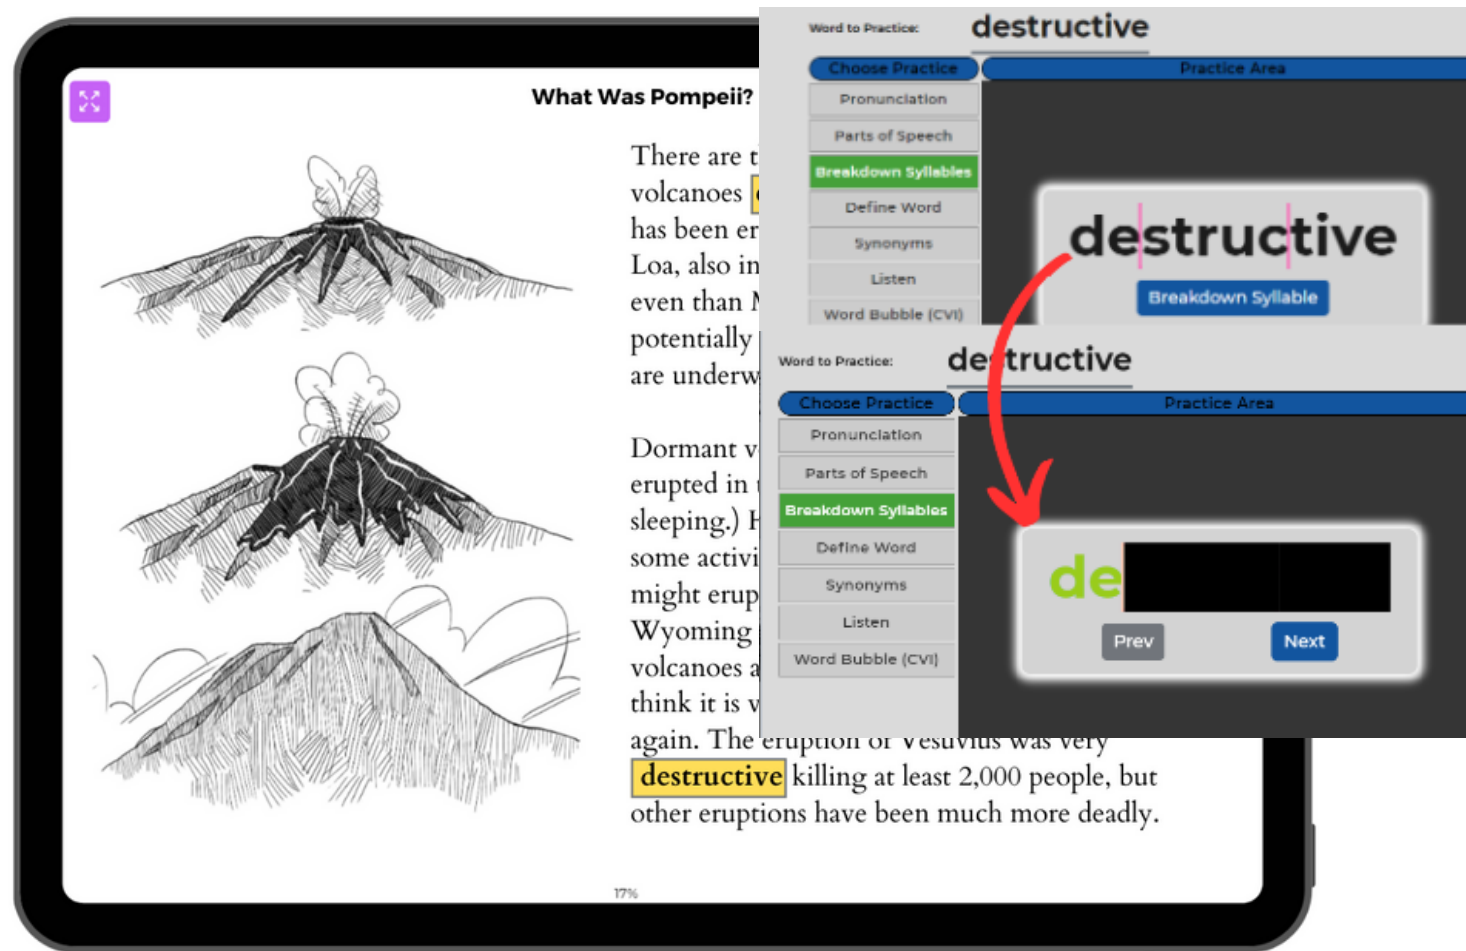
What Was Pompeii?

There are t
volcanoes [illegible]
has been er
Loa, also in
even than M
potentially
are underw

Dormant v
erupted in
sleeping.) F
some activi
might erup
Wyoming
volcanoes a
think it is v
again. The eruption of Vesuvius was very
destructive killing at least 2,000 people, but
other eruptions have been much more deadly.

17%

Word to Practice: destructive

Choose Practice
Practice Area
Pronunciation
Parts of Speech
Breakdown Syllables
Define Word
Synonyms
Listen
Word Bubble (CVI)

destructive
Breakdown Syllable

Word to Practice: destructive

Choose Practice
Practice Area
Pronunciation
Parts of Speech
Breakdown Syllables
Define Word
Synonyms
Listen
Word Bubble (CVI)

de
Prev
Next